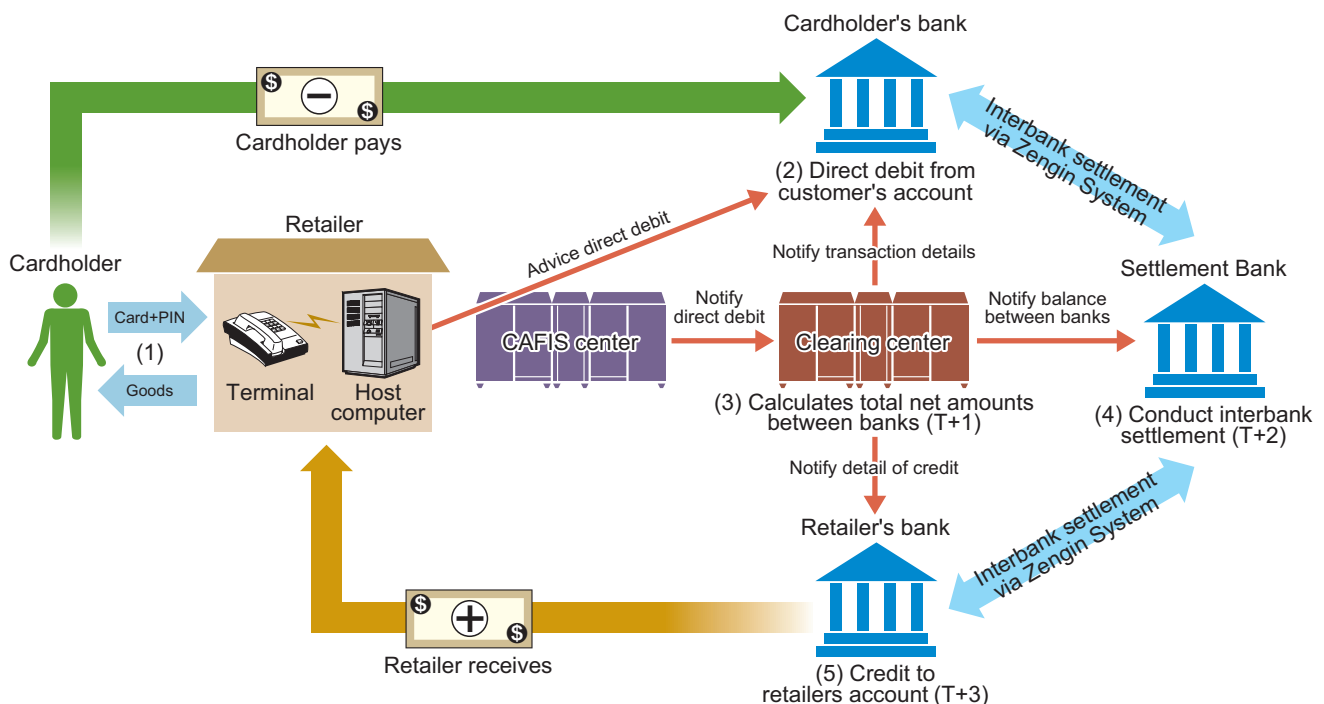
Cardholder's bank

Cardholder pays

(2) Direct debit from customer's account

Interbank settlement via Zengin System

Retailer

Advice direct debit

Notify transaction details

Cardholder

Settlement Bank

Card+PIN

(1)

Goods

Terminal

Host computer

CAFIS center

Notify direct debit

Clearing center

Notify balance between banks

(3) Calculates total net amounts between banks (T+1)

(4) Conduct interbank settlement (T+2)

Notify detail of credit

Retailer's bank

Interbank settlement via Zengin System

Retailer receives

(5) Credit to retailers account (T+3)